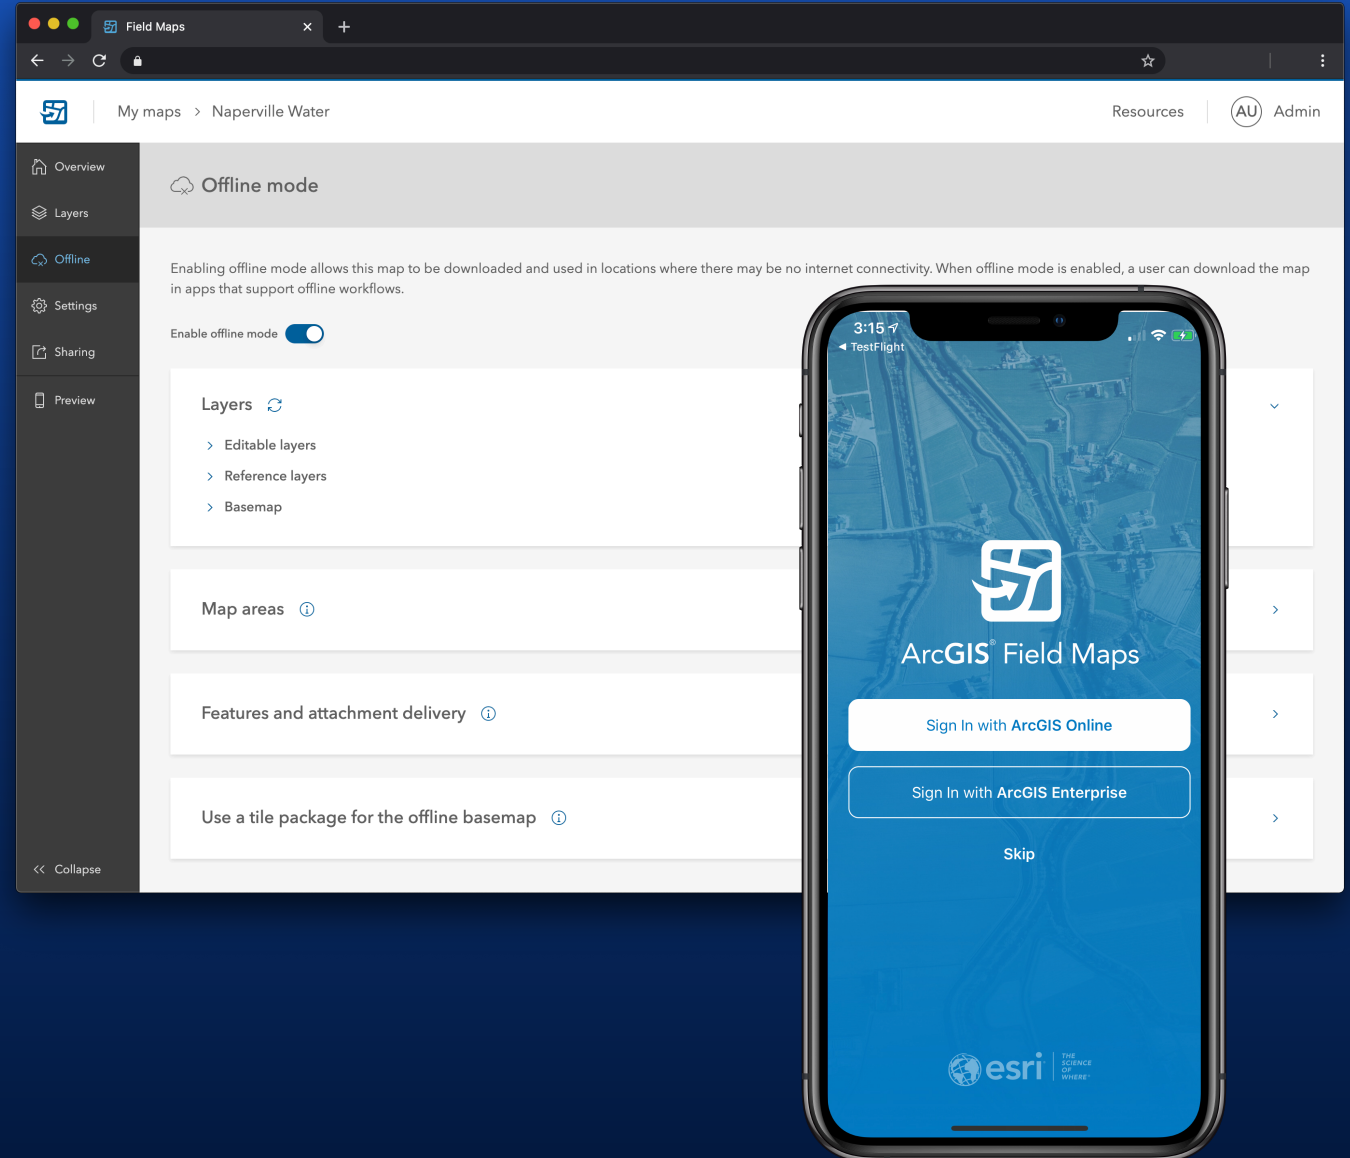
Field Maps

My maps > Naperville Water

Resources

AU Admin

Overview

Layers

Offline

Settings

Sharing

Preview

Collapse

Offline mode

Enabling offline mode allows this map to be downloaded and used in locations where there may be no internet connectivity. When offline mode is enabled, a user can download the map in apps that support offline workflows.

Enable offline mode

Layers

Editable layers

Reference layers

Basemap

Map areas

Features and attachment delivery

Use a tile package for the offline basemap

3:15

TestFlight

ArcGIS® Field Maps

Sign In with ArcGIS Online

Sign In with ArcGIS Enterprise

Skip

esri THE SCIENCE OF WHERE